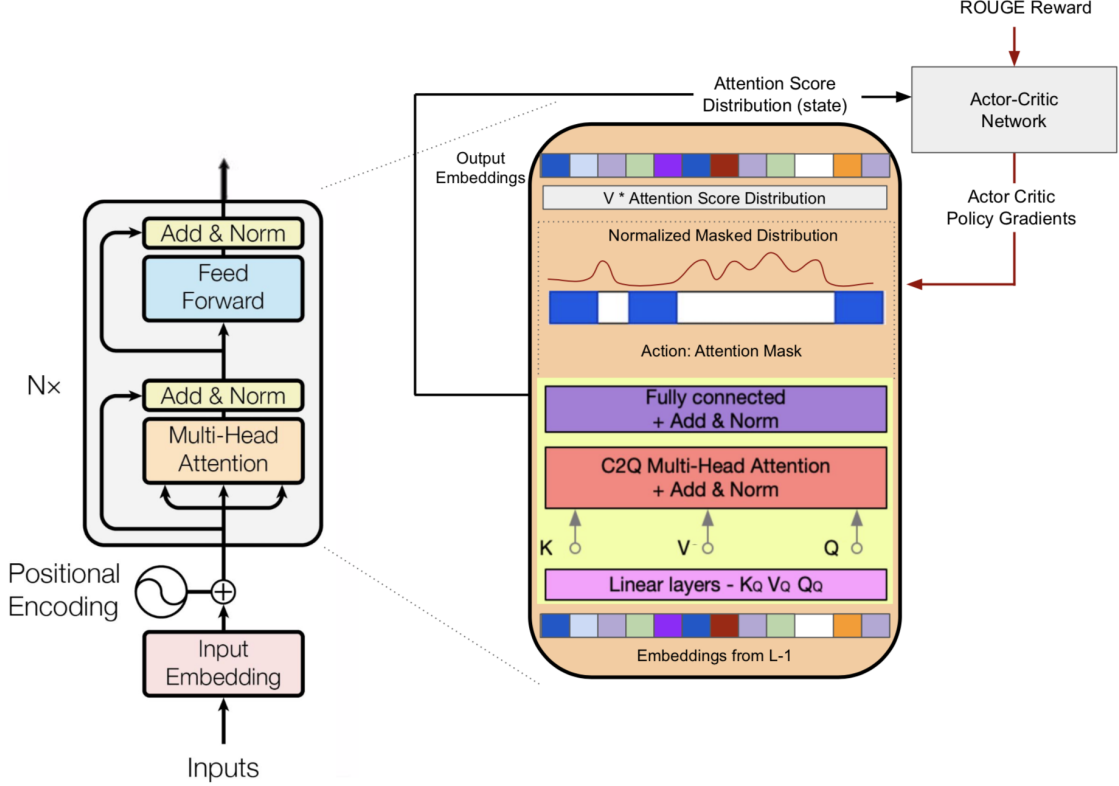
ROUGE Reward

Attention Score Distribution (state)

Actor-Critic Network

Actor Critic Policy Gradients

Output Embeddings

V * Attention Score Distribution

Normalized Masked Distribution

Action: Attention Mask

Fully connected + Add & Norm

C2Q Multi-Head Attention + Add & Norm

K

V

Q

Linear layers - $K_Q$ $V_Q$ $Q_Q$

Embeddings from L-1

Add & Norm

Feed Forward

N×

Add & Norm

Multi-Head Attention

Positional Encoding

Input Embedding

Inputs